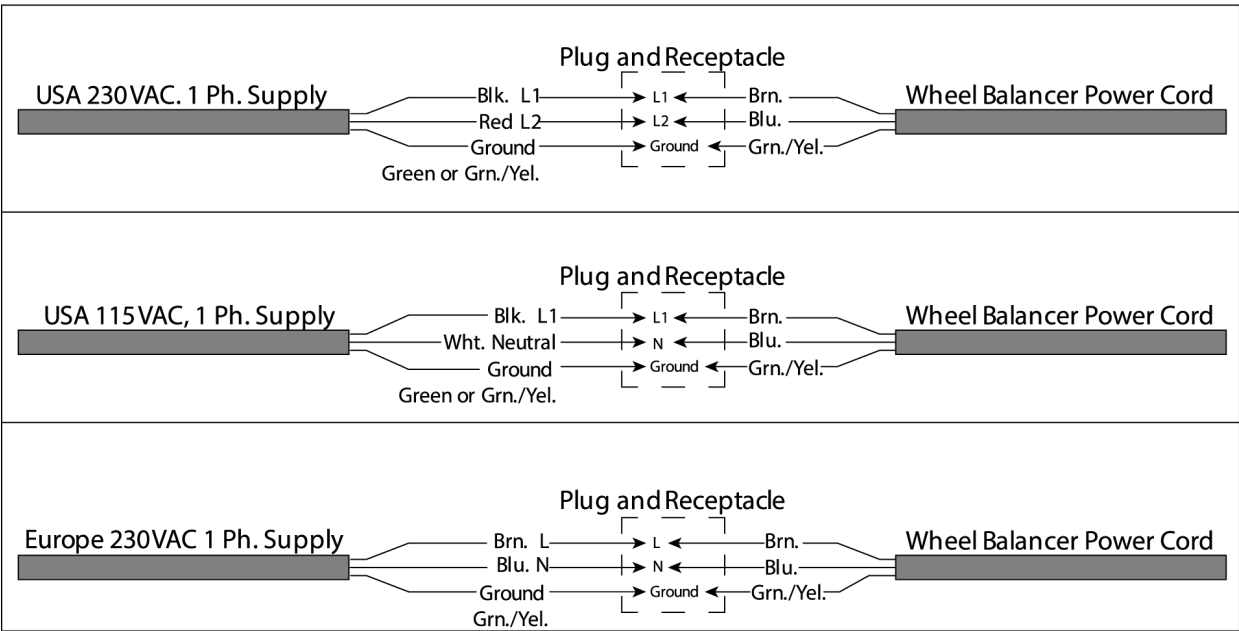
Plug and Receptacle

USA 230VAC. 1 Ph. Supply

Blk. L1

Red L2

Ground

Green or Grn./Yel.

L1

L2

Ground

Brn.

Blu.

Grn./Yel.

Wheel Balancer Power Cord

Plug and Receptacle

USA 115VAC, 1 Ph. Supply

Blk. L1

Wht. Neutral

Ground

Green or Grn./Yel.

L1

N

Ground

Brn.

Blu.

Grn./Yel.

Wheel Balancer Power Cord

Plug and Receptacle

Europe 230VAC 1 Ph. Supply

Brn. L

Blu. N

Ground

Grn./Yel.

L

N

Ground

Brn.

Blu.

Grn./Yel.

Wheel Balancer Power Cord